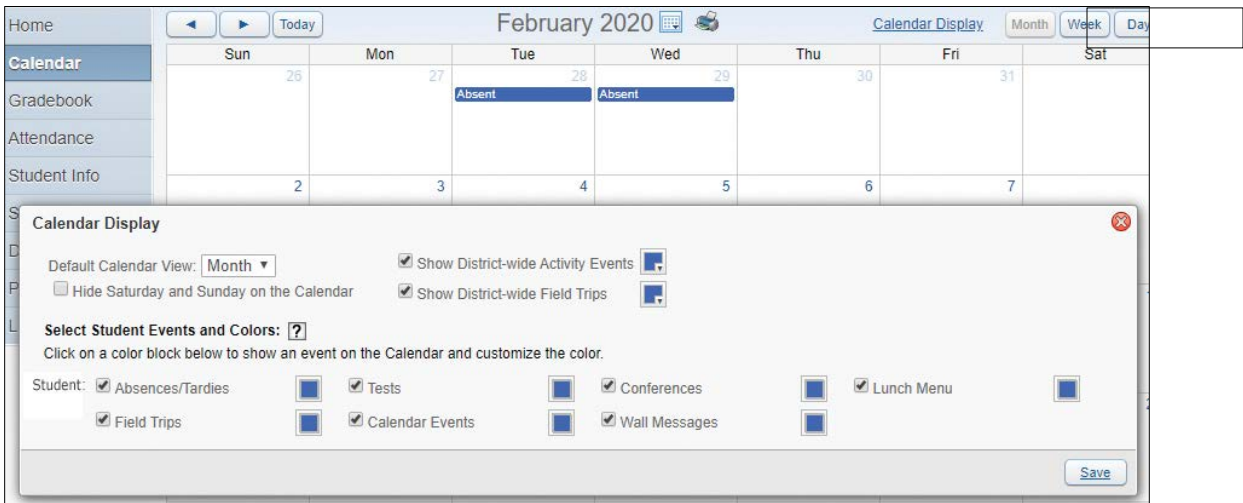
Home
Calendar
Gradebook
Attendance
Student Info
S
D
P
L

◄ ► Today February 2020 Calendar Display Month Week Day

| Sun | Mon | Tue | Wed | Thu | Fri | Sat |
|---|---|---|---|---|---|---|
| 26 | 27 | 28 Absent | 29 Absent | 30 | 31 | |
| 2 | 3 | 4 | 5 | 6 | 7 | |

Calendar Display

Default Calendar View: Month ▾
Hide Saturday and Sunday on the Calendar
Show District-wide Activity Events
Show District-wide Field Trips

Select Student Events and Colors: ?
Click on a color block below to show an event on the Calendar and customize the color.

Student: Absences/Tardies Tests Conferences Lunch Menu
Field Trips Calendar Events Wall Messages

Save